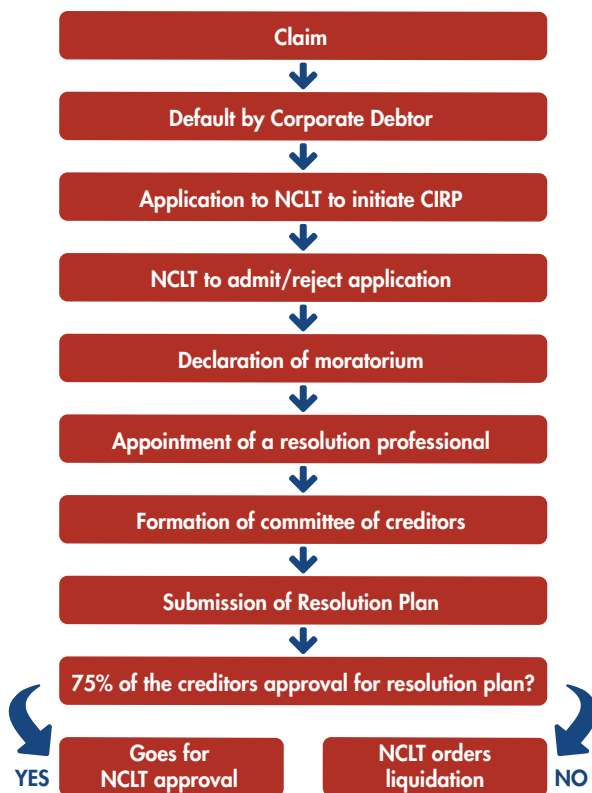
Claim

Default by Corporate Debtor

Application to NCLT to initiate CIRP

NCLT to admit/reject application

Declaration of moratorium

Appointment of a resolution professional

Formation of committee of creditors

Submission of Resolution Plan

75% of the creditors approval for resolution plan?

YES

Goes for NCLT approval

NCLT orders liquidation

NO